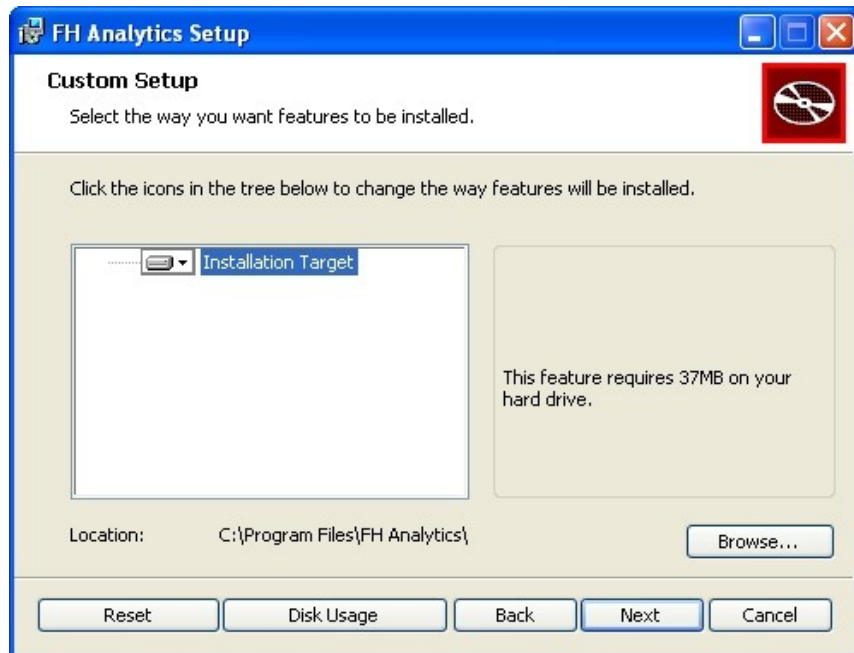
FH Analytics Setup

Custom Setup

Select the way you want features to be installed.

Click the icons in the tree below to change the way features will be installed.

Installation Target

This feature requires 37MB on your hard drive.

Location: C:\Program Files\FH Analytics\

Browse...

Reset

Disk Usage

Back

Next

Cancel